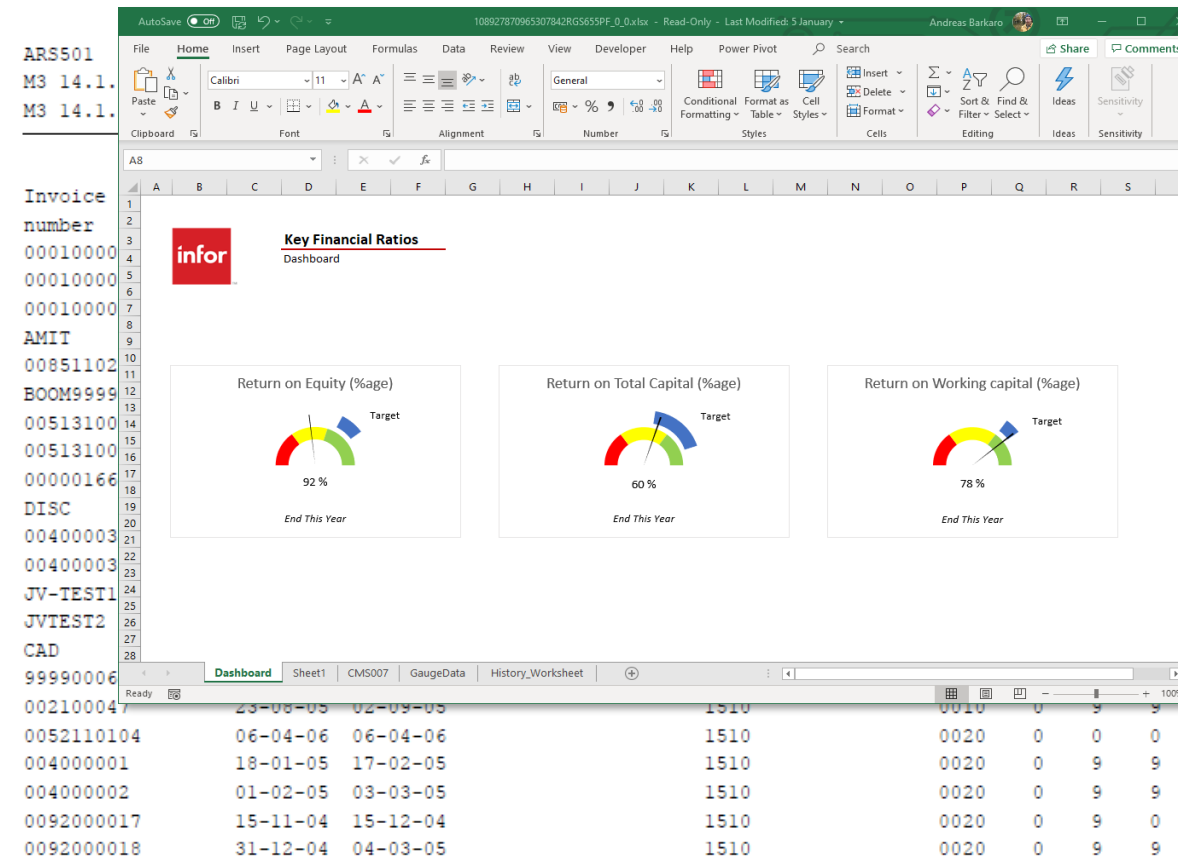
ARS501
M3 14.1.
M3 14.1.

Invoice
number
00010000
00010000
00010000
AMIT
00851102
BOOM9999
00513100
00513100
00000166
DISC
00400003
00400003
JV-TEST1
JVTEST2
CAD
99990006

AutoSave Off 108927870965307842RGS655PF_0_0.xlsx - Read-Only - Last Modified: 5 January Andreas Barkaro

File Home Insert Page Layout Formulas Data Review View Developer Help Power Pivot Search Share Comments

Paste Clipboard Calibri 11 B I U Font Alignment General Number Conditional Formatting Format as Table Cell Styles Styles Insert Delete Format Cells Sort & Filter Find & Select Editing Ideas Ideas Sensitivity Sensitivity

A8 fx

A B C D E F G H I J K L M N O P Q R S

1 2 3 4 5 6 7 8 9 10 11 12 13 14 15 16 17 18 19 20 21 22 23 24 25 26 27 28

infor

Key Financial Ratios
Dashboard

Return on Equity (%age)
Target
92 %
End This Year

Return on Total Capital (%age)
Target
60 %
End This Year

Return on Working capital (%age)
Target
78 %
End This Year

Dashboard Sheet1 CMS007 GaugeData History_Worksheet

Ready 100%

0021000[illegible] 23-08-05 02-09-05 1510 0010 0 9 9
0052110104 06-04-06 06-04-06 1510 0020 0 0 0
004000001 18-01-05 17-02-05 1510 0020 0 9 9
004000002 01-02-05 03-03-05 1510 0020 0 9 9
0092000017 15-11-04 15-12-04 1510 0020 0 9 0
0092000018 31-12-04 04-03-05 1510 0020 0 9 9